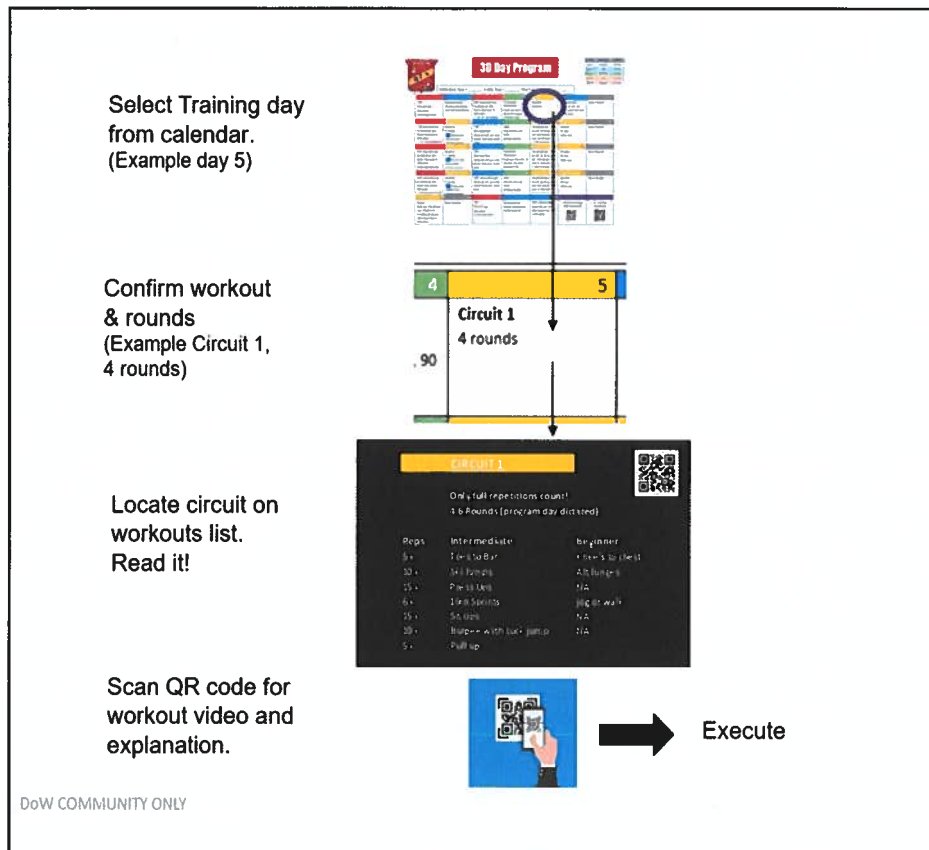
30 Day Program

Select Training day from calendar.
(Example day 5)

Confirm workout & rounds
(Example Circuit 1, 4 rounds)

4

5

Circuit 1
4 rounds

.90

CIRCUIT 1

Only full repetitions count!
4-6 Rounds (program day dictated)

| Reps | Intermediate | Beginner |
|---|---|---|
| 5 x | Toes to Bar | Knee's to chest |
| 10 x | Alt lunges | Alt lunges |
| 15 x | Press Ups | NA |
| 6 x | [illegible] Sprints | Jog or walk |
| 15 x | Sit ups | NA |
| 10 x | Burpee with tuck jump | NA |
| 5 x | Pull up | |

Locate circuit on workouts list.
Read it!

Scan QR code for workout video and explanation.

Execute

DoW COMMUNITY ONLY